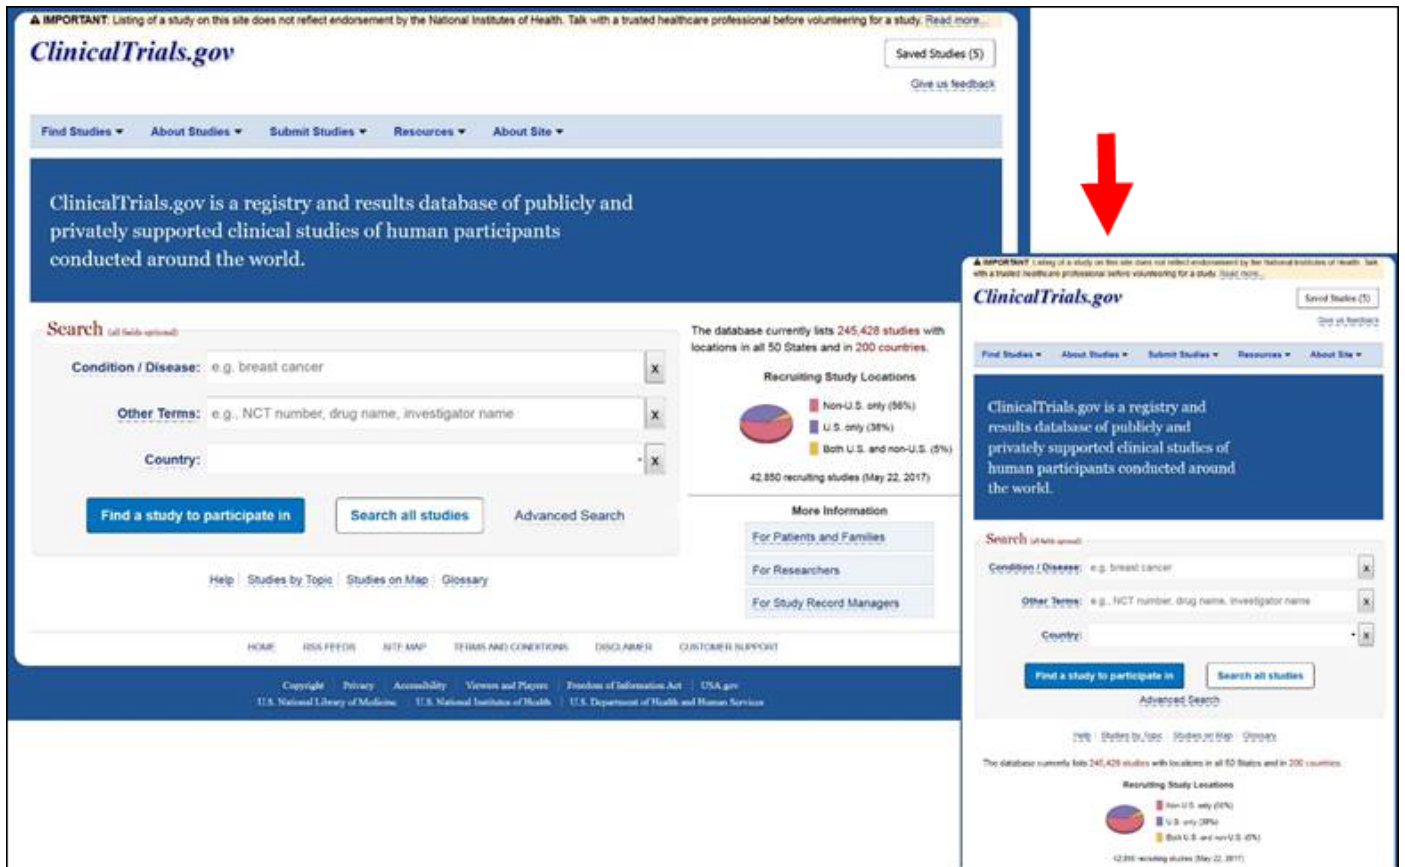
⚠ IMPORTANT: Listing of a study on this site does not reflect endorsement by the National Institutes of Health. Talk with a trusted healthcare professional before volunteering for a study. Read more...

ClinicalTrials.gov

Saved Studies (5)

Give us feedback

Find Studies ▾ About Studies ▾ Submit Studies ▾ Resources ▾ About Site ▾

ClinicalTrials.gov is a registry and results database of publicly and privately supported clinical studies of human participants conducted around the world.

Search (all fields optional)

Condition / Disease: e.g. breast cancer x

Other Terms: e.g., NCT number, drug name, investigator name x

Country: x

Find a study to participate in

Search all studies

Advanced Search

Help | Studies by Topic | Studies on Map | Glossary

The database currently lists 245,428 studies with locations in all 50 States and in 200 countries.

Recruiting Study Locations

Non-U.S. only (56%)

U.S. only (38%)

Both U.S. and non-U.S. (5%)

42,850 recruiting studies (May 22, 2017)

More Information

For Patients and Families

For Researchers

For Study Record Managers

HOME RSS FEEDS SITE MAP TERMS AND CONDITIONS DISCLAIMER CUSTOMER SUPPORT

Copyright Privacy Accessibility Viewers and Players Freedom of Information Act USA.gov

U.S. National Library of Medicine U.S. National Institutes of Health U.S. Department of Health and Human Services

⚠ IMPORTANT: Listing of a study on this site does not reflect endorsement by the National Institutes of Health. Talk with a trusted healthcare professional before volunteering for a study. Read more...

ClinicalTrials.gov

Saved Studies (5)

Give us feedback

Find Studies ▾ About Studies ▾ Submit Studies ▾ Resources ▾ About Site ▾

ClinicalTrials.gov is a registry and results database of publicly and privately supported clinical studies of human participants conducted around the world.

Search (all fields optional)

Condition / Disease: e.g. breast cancer x

Other Terms: e.g., NCT number, drug name, investigator name x

Country: x

Find a study to participate in

Search all studies

Advanced Search

Help | Studies by Topic | Studies on Map | Glossary

The database currently lists 245,428 studies with locations in all 50 States and in 200 countries.

Recruiting Study Locations

Non-U.S. only (56%)

U.S. only (38%)

Both U.S. and non-U.S. (5%)

42,850 recruiting studies (May 22, 2017)